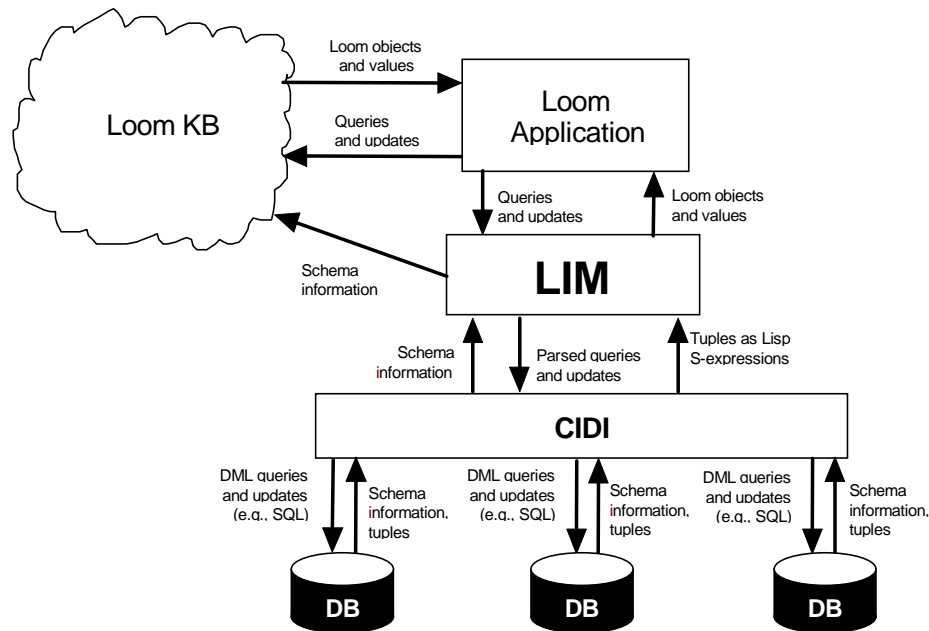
Loom KB

Loom objects and values

Queries and updates

Loom Application

Queries and updates

Loom objects and values

Schema information

LIM

Schema information

Parsed queries and updates

Tuples as Lisp S-expressions

CIDI

DML queries and updates (e.g., SQL)

Schema information, tuples

DML queries and updates (e.g., SQL)

Schema information, tuples

DML queries and updates (e.g., SQL)

Schema information, tuples

DB

DB

DB